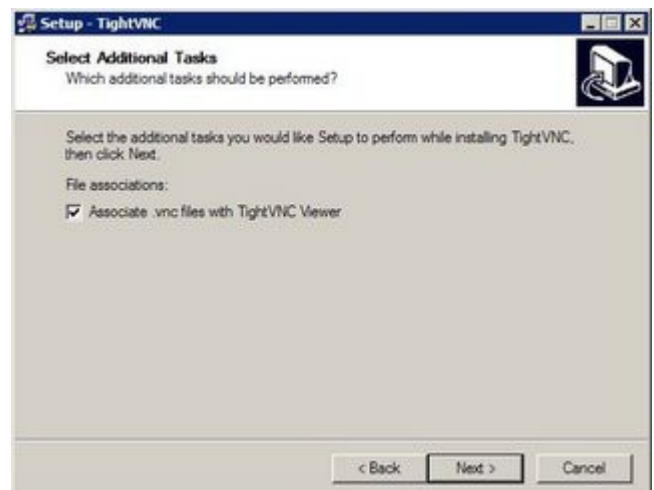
Setup - TightVNC

Select Additional Tasks
Which additional tasks should be performed?

Select the additional tasks you would like Setup to perform while installing TightVNC, then click Next.

File associations:

Associate .vnc files with TightVNC Viewer

< Back
Next >
Cancel